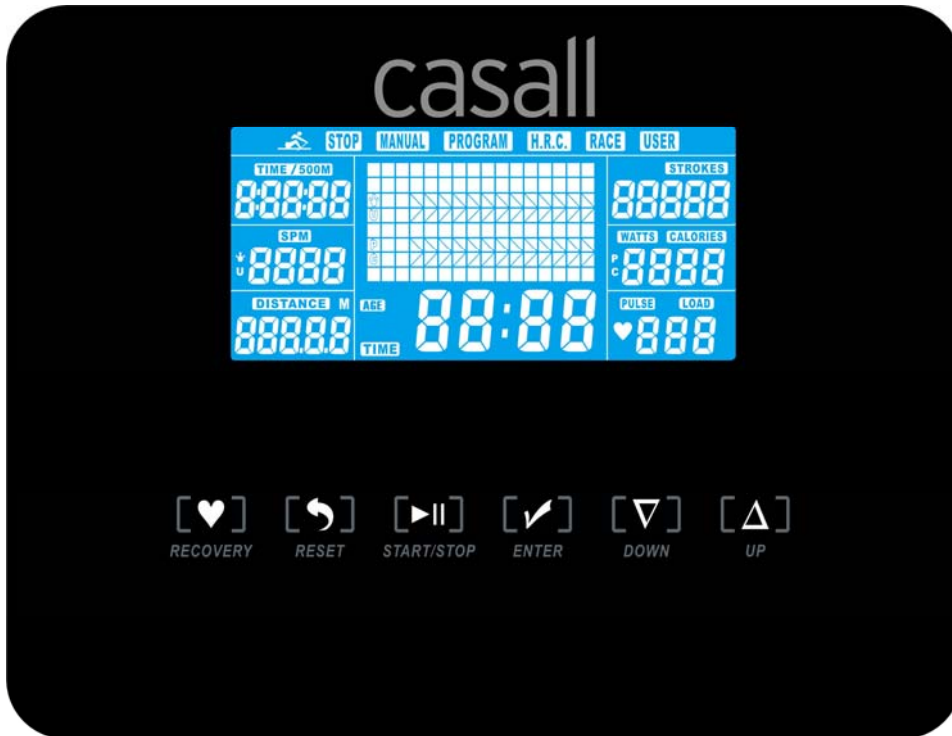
casall

STOP MANUAL PROGRAM H.R.C. RACE USER

TIME / 500M
8:88:88

SPM
8888

DISTANCE M
888.8.8

AGE
88:88
TIME

STROKES
88888

WATTS CALORIES
P C 8888

PULSE LOAD
888

RECOVERY RESET START/STOP ENTER DOWN UP